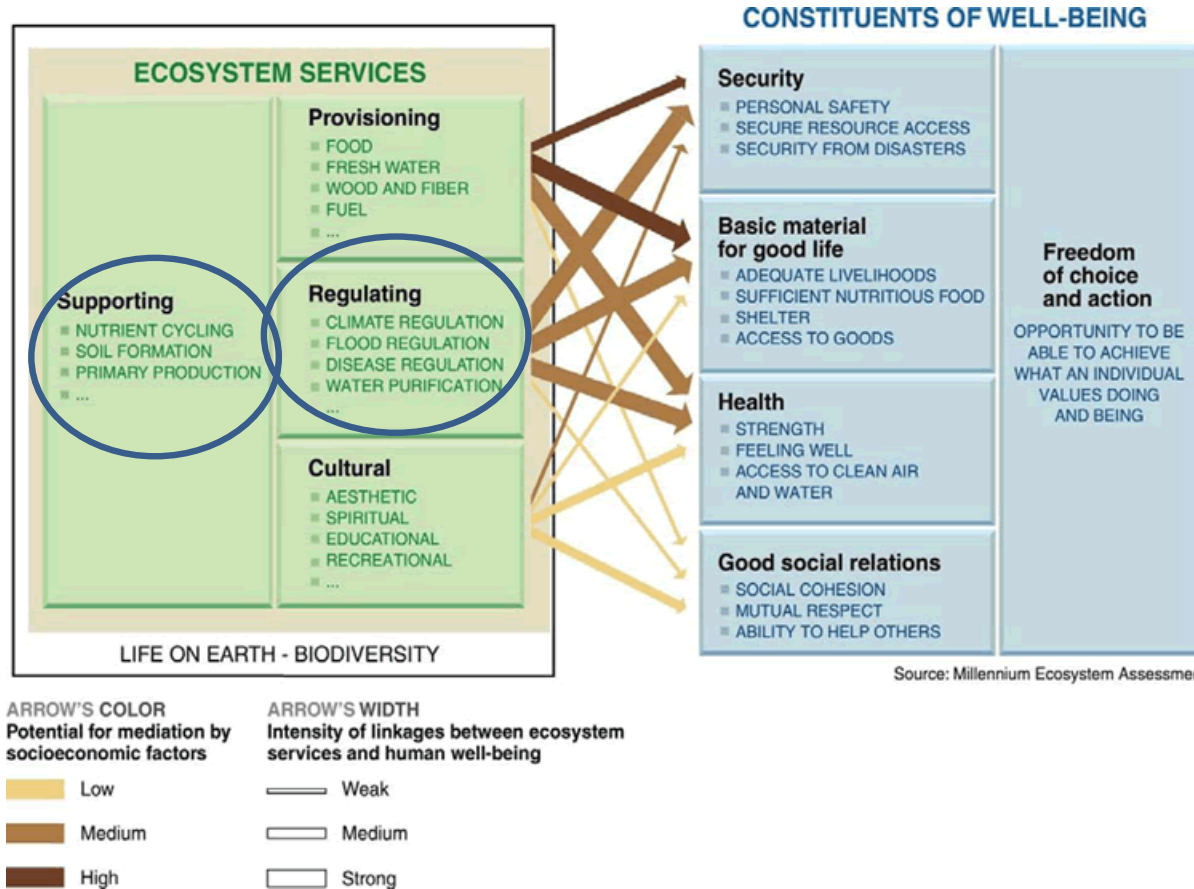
ECOSYSTEM SERVICES

Supporting
NUTRIENT CYCLING
SOIL FORMATION
PRIMARY PRODUCTION
...

Provisioning
FOOD
FRESH WATER
WOOD AND FIBER
FUEL
...

Regulating
CLIMATE REGULATION
FLOOD REGULATION
DISEASE REGULATION
WATER PURIFICATION
...

Cultural
AESTHETIC
SPIRITUAL
EDUCATIONAL
RECREATIONAL
...

LIFE ON EARTH - BIODIVERSITY

CONSTITUENTS OF WELL-BEING

Security
PERSONAL SAFETY
SECURE RESOURCE ACCESS
SECURITY FROM DISASTERS

Basic material for good life
ADEQUATE LIVELIHOODS
SUFFICIENT NUTRITIOUS FOOD
SHELTER
ACCESS TO GOODS

Health
STRENGTH
FEELING WELL
ACCESS TO CLEAN AIR AND WATER

Good social relations
SOCIAL COHESION
MUTUAL RESPECT
ABILITY TO HELP OTHERS

Freedom of choice and action
OPPORTUNITY TO BE ABLE TO ACHIEVE WHAT AN INDIVIDUAL VALUES DOING AND BEING

Source: Millennium Ecosystem Assessme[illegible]

ARROW'S COLOR
Potential for mediation by socioeconomic factors
Low
Medium
High

ARROW'S WIDTH
Intensity of linkages between ecosystem services and human well-being
Weak
Medium
Strong